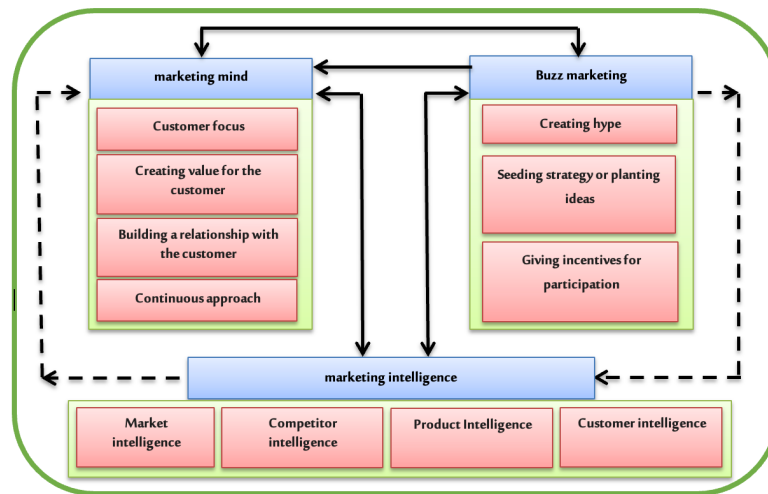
marketing mind

Customer focus

Creating value for the customer

Building a relationship with the customer

Continuous approach

Buzz marketing

Creating hype

Seeding strategy or planting ideas

Giving incentives for participation

marketing intelligence

Market intelligence

Competitor intelligence

Product Intelligence

Customer intelligence